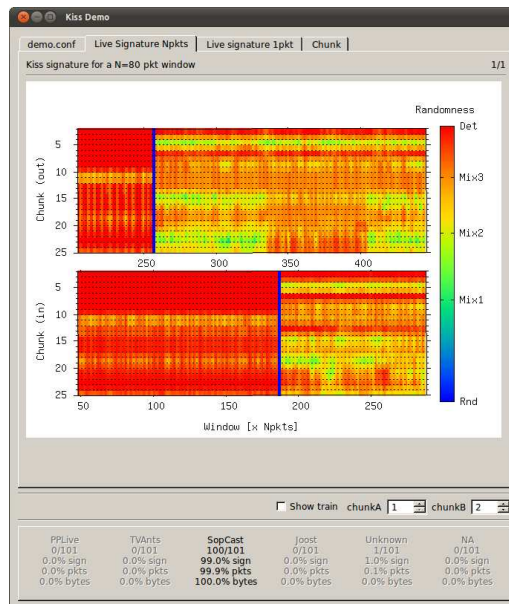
Kiss Demo

demo.conf | Live Signature Npkts | Live signature 1pkt | Chunk

Kiss signature for a N=80 pkt window

1/1

Randomness

Det

Mix3

Mix2

Mix1

Rnd

Chunk (out)

5
10
15
20
25

250 300 350 400

Chunk (in)

5
10
15
20
25

50 100 150 200 250

Window [x Npkts]

Show train chunkA 1 chunkB 2

| PPLive | TVAnts | SopCast | Joost | Unknown | NA |
|---|---|---|---|---|---|
| 0/101 | 0/101 | 100/101 | 0/101 | 1/101 | 0/101 |
| 0.0% sign | 0.0% sign | 99.0% sign | 0.0% sign | 1.0% sign | 0.0% sign |
| 0.0% pkts | 0.0% pkts | 99.9% pkts | 0.0% pkts | 0.1% pkts | 0.0% pkts |
| 0.0% bytes | 0.0% bytes | 100.0% bytes | 0.0% bytes | 0.0% bytes | 0.0% bytes |